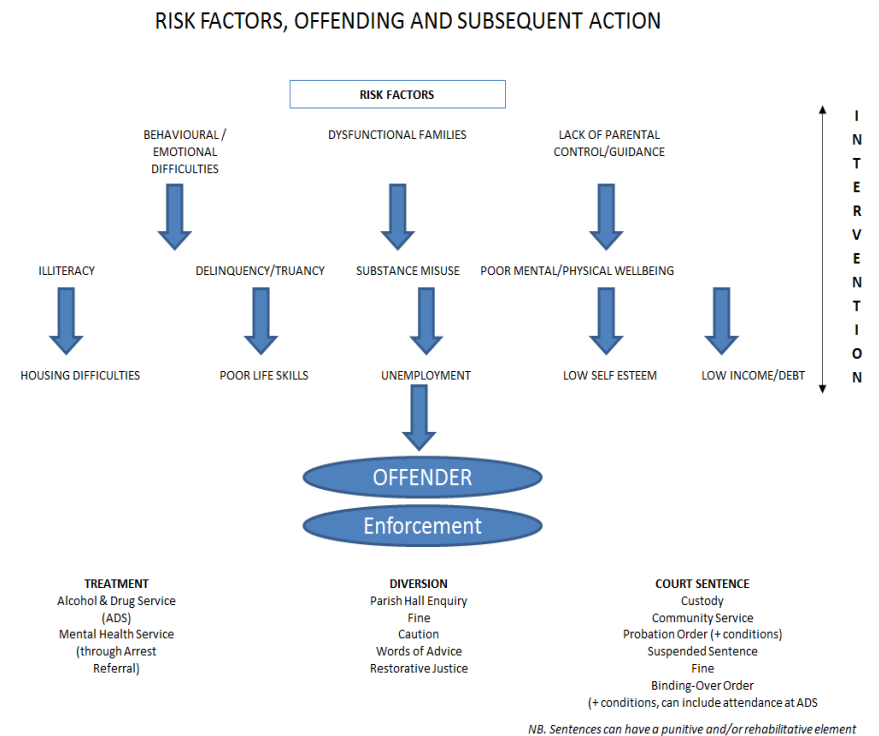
RISK FACTORS, OFFENDING AND SUBSEQUENT ACTION

RISK FACTORS

BEHAVIOURAL / EMOTIONAL DIFFICULTIES

DYSFUNCTIONAL FAMILIES

LACK OF PARENTAL CONTROL/GUIDANCE

INTERVENTION

ILLITERACY

DELINQUENCY/TRUANCY

SUBSTANCE MISUSE

POOR MENTAL/PHYSICAL WELLBEING

HOUSING DIFFICULTIES

POOR LIFE SKILLS

UNEMPLOYMENT

LOW SELF ESTEEM

LOW INCOME/DEBT

OFFENDER

Enforcement

TREATMENT
Alcohol & Drug Service (ADS)
Mental Health Service (through Arrest Referral)

DIVERSION
Parish Hall Enquiry
Fine
Caution
Words of Advice
Restorative Justice

COURT SENTENCE
Custody
Community Service
Probation Order (+ conditions)
Suspended Sentence
Fine
Binding-Over Order
(+ conditions, can include attendance at ADS

NB. Sentences can have a punitive and/or rehabilitative element